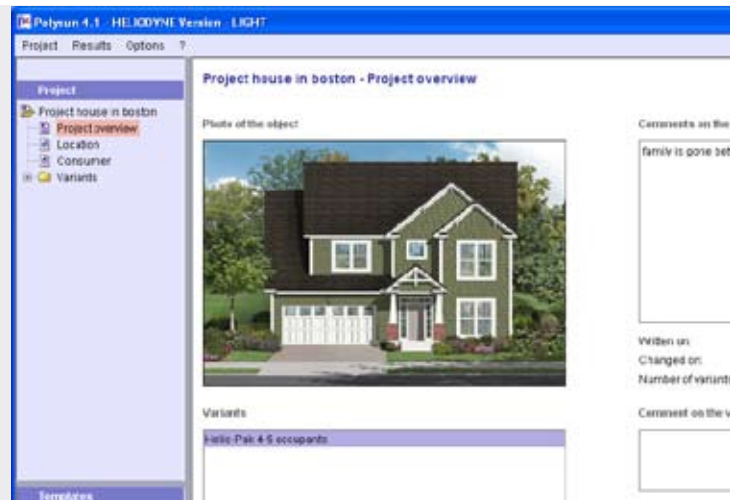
Polysun 4.1 - HELIODYNE Version - LIGHT

Project Results Options ?

Project

Project house in boston
Project overview
Location
Consumer
Variants

Project house in boston - Project overview

Photo of the object

Comments on the

family is gone bet

Written on:
Changed on:
Number of variant

Variants

Helio-Pak 4-5 occupants

Comment on the v

Templates